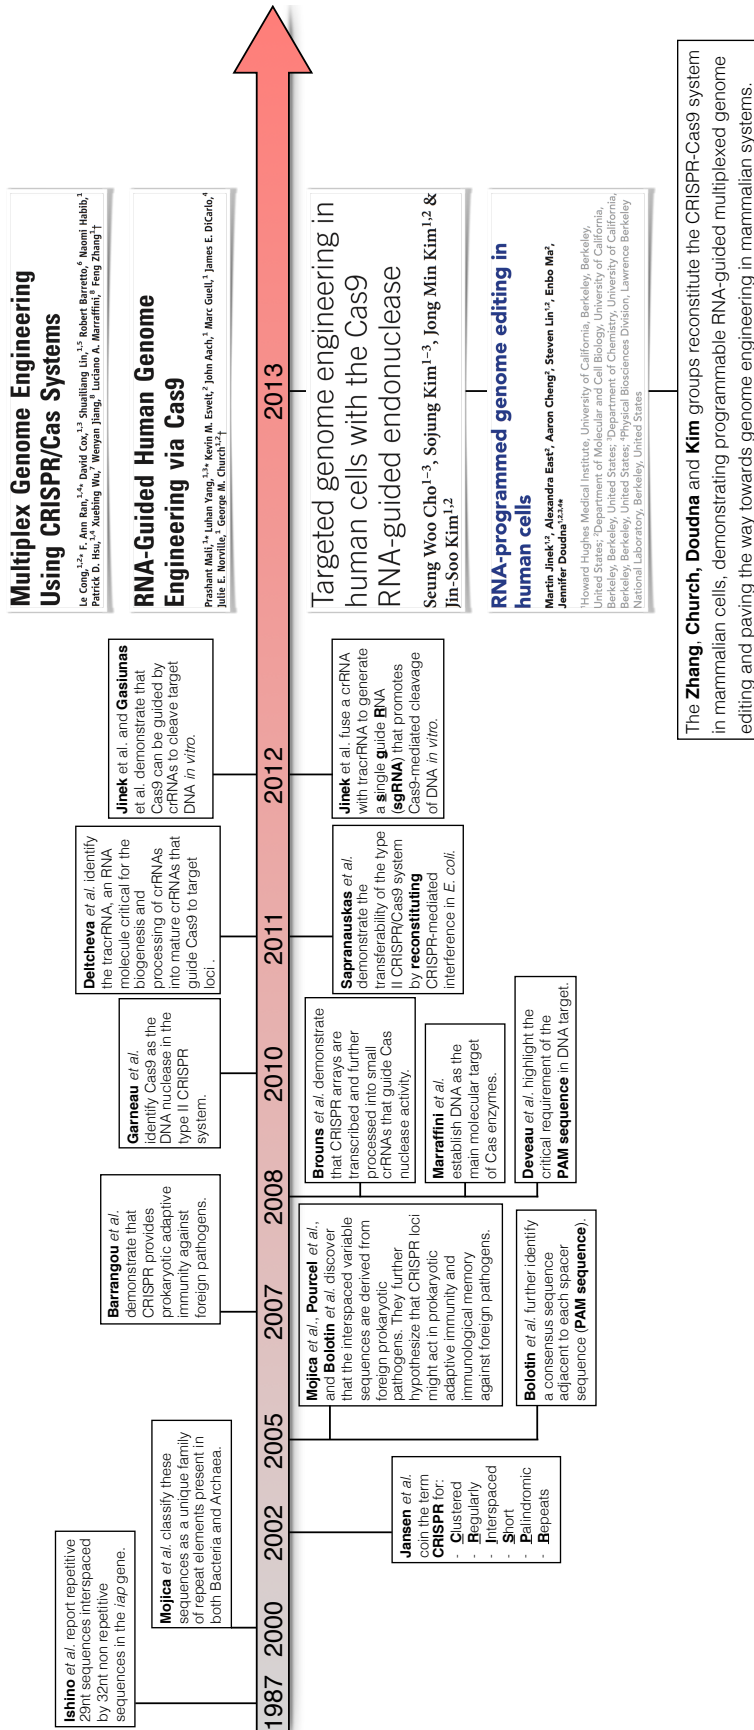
Ishino et al. report repetitive 29nt sequences interspaced by 32nt non repetitive sequences in the iap gene.

Mojica et al. classify these sequences as a unique family of repeat elements present in both Bacteria and Archaea.

Jansen et al. coin the term CRISPR for:
- Clustered
- Regularly
- Interspaced
- Short
- Palindromic
- Repeats

Barrangou et al. demonstrate that CRISPR provides prokaryotic adaptive immunity against foreign pathogens.

Mojica et al., Pourcel et al., and Bolotin et al. discover that the interspaced variable sequences are derived from foreign prokaryotic pathogens. They further hypothesize that CRISPR loci might act in prokaryotic adaptive immunity and immunological memory against foreign pathogens.

Bolotin et al. further identify a consensus sequence adjacent to each spacer sequence (PAM sequence).

Garneau et al. identify Cas9 as the DNA nuclease in the type II CRISPR system.

Brouns et al. demonstrate that CRISPR arrays are transcribed and further processed into small crRNAs that guide Cas nuclease activity.

Marraffini et al. establish DNA as the main molecular target of Cas enzymes.

Deveau et al. highlight the critical requirement of the PAM sequence in DNA target.

Deltcheva et al. identify the tracrRNA, an RNA molecule critical for the biogenesis and processing of crRNAs into mature crRNAs that guide Cas9 to target loci.

Sapranauskas et al. demonstrate the transferability of the type II CRISPR/Cas9 system by reconstituting CRISPR-mediated interference in E. coli.

Jinek et al. and Gasiunas et al. demonstrate that Cas9 can be guided by crRNAs to cleave target DNA in vitro.

Jinek et al. fuse a crRNA with tracrRNA to generate a single guide RNA (sgRNA) that promotes Cas9-mediated cleavage of DNA in vitro.

1987 2000 2002 2005 2007 2008 2010 2011 2012 2013

Multiplex Genome Engineering Using CRISPR/Cas Systems
Le Cong,$^{1,2*}$ F. Ann Ran,$^{1,4*}$ David Cox,$^{1,3}$ Shuailiang Lin,$^{1,5}$ Robert Barretto,$^{6}$ Naomi Habib,$^{1}$ Patrick D. Hsu,$^{1,4}$ Xuebing Wu,$^{7}$ Wenyan Jiang,$^{8}$ Luciano A. Marraffini,$^{8}$ Feng Zhang$^{1}$†

RNA-Guided Human Genome Engineering via Cas9
Prashant Mali,$^{1*}$ Luhan Yang,$^{1,3*}$ Kevin M. Esvelt,$^{2}$ John Aach,$^{1}$ Marc Guell,$^{1}$ James E. DiCarlo,$^{4}$ Julie E. Norville,$^{1}$ George M. Church$^{1,2}$†

Targeted genome engineering in human cells with the Cas9 RNA-guided endonuclease
Seung Woo Cho$^{1-3}$, Sojung Kim$^{1-3}$, Jong Min Kim$^{1,2}$ & Jin-Soo Kim$^{1,2}$

RNA-programmed genome editing in human cells
Martin Jinek$^{1,2}$, Alexandra East$^{2}$, Aaron Cheng$^{2}$, Steven Lin$^{1,2}$, Enbo Ma$^{2}$, Jennifer Doudna$^{1,2,3,4*}$
$^{1}$Howard Hughes Medical Institute, University of California, Berkeley, Berkeley, United States; $^{2}$Department of Molecular and Cell Biology, University of California, Berkeley, Berkeley, United States; $^{3}$Department of Chemistry, University of California, Berkeley, Berkeley, United States; $^{4}$Physical Biosciences Division, Lawrence Berkeley National Laboratory, Berkeley, United States

The Zhang, Church, Doudna and Kim groups reconstitute the CRISPR-Cas9 system in mammalian cells, demonstrating programmable RNA-guided multiplexed genome editing and paving the way towards genome engineering in mammalian systems.